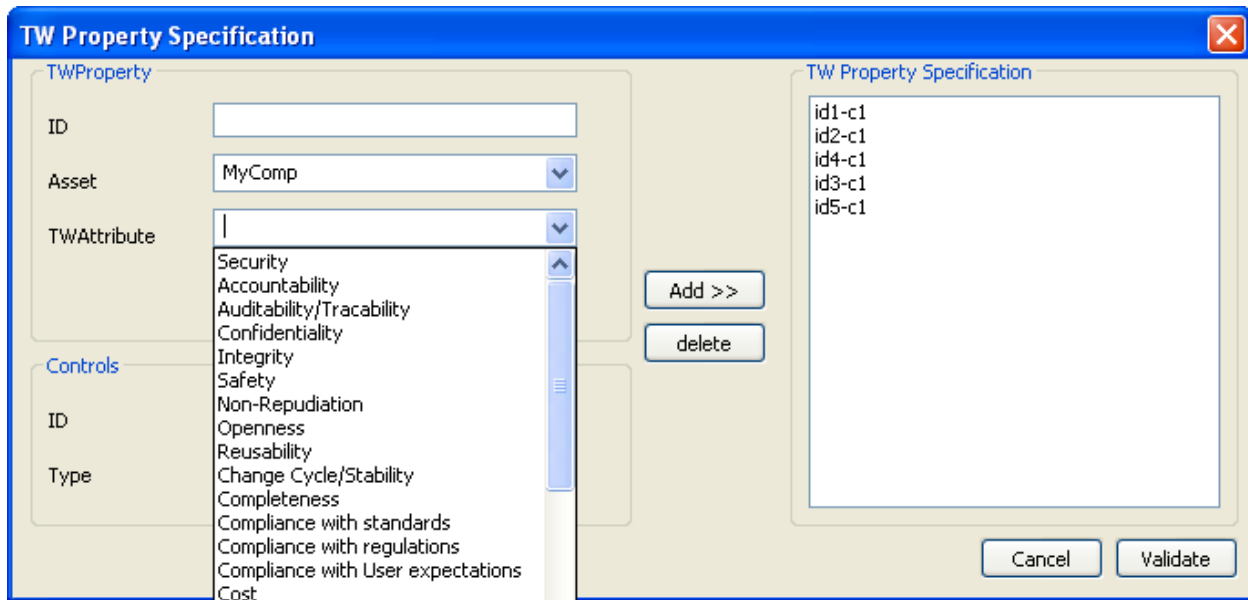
TW Property Specification

TWProperty

ID

Asset MyComp

TWAttribute

Security
Accountability
Auditability/Tracability
Confidentiality
Integrity
Safety
Non-Repudiation
Openness
Reusability
Change Cycle/Stability
Completeness
Compliance with standards
Compliance with regulations
Compliance with User expectations
Cost

Controls

ID

Type

Add >>

delete

TW Property Specification

id1-c1
id2-c1
id4-c1
id3-c1
id5-c1

Cancel

Validate